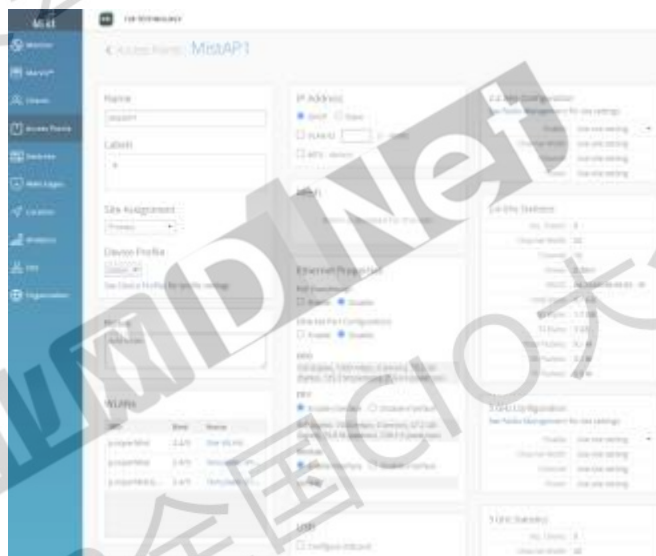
Mist

Monitor

Marvis

Clients

Access Points

Switches

WAN Edges

Location

Analytics

Site

Organization

< Access Points : MistAP1

Name

MistAP1

Labels

Site Assignment

Primary

Device Profile

(none)

Notes

Add notes

WLANs

| SSID | Band | Name |
|---|---|---|
| JuniperMist | 2.4/5 | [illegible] |
| JuniperMist | 2.4/5 | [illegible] |
| JuniperMist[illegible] | 2.4/5 | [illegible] |

IP Address

DHCP Static

VLAN ID

MTU

Ethernet Properties

PoE Passthrough

Enable Disable

Uplink Port Configuration

Enable Disable

LED

Configure LED

2.4 GHz Configuration

See Radio Management for site settings

Enable Use site setting

Channel Width Use site setting

Channel Use site setting

Power Use site setting

2.4 GHz Statistics

No. Clients 0

Channel Width 20

5 GHz Configuration

See Radio Management for site settings

Enable Use site setting

Channel Width Use site setting

Channel Use site setting

Power Use site setting

5 GHz Statistics

No. Clients 0

Channel Width 40